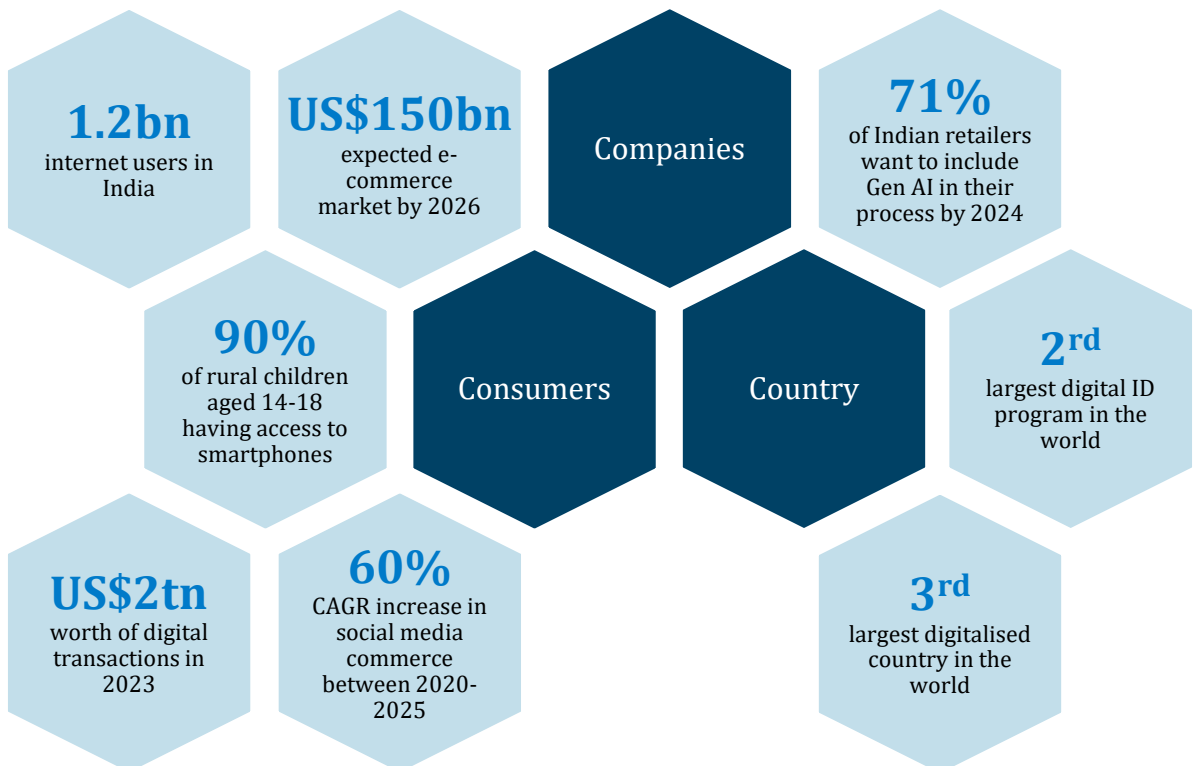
1.2bn
internet users in India

US$150bn
expected e-commerce market by 2026

Companies

71%
of Indian retailers want to include Gen AI in their process by 2024

90%
of rural children aged 14-18 having access to smartphones

Consumers

Country

2$^{rd}$
largest digital ID program in the world

US$2tn
worth of digital transactions in 2023

60%
CAGR increase in social media commerce between 2020-2025

3$^{rd}$
largest digitalised country in the world